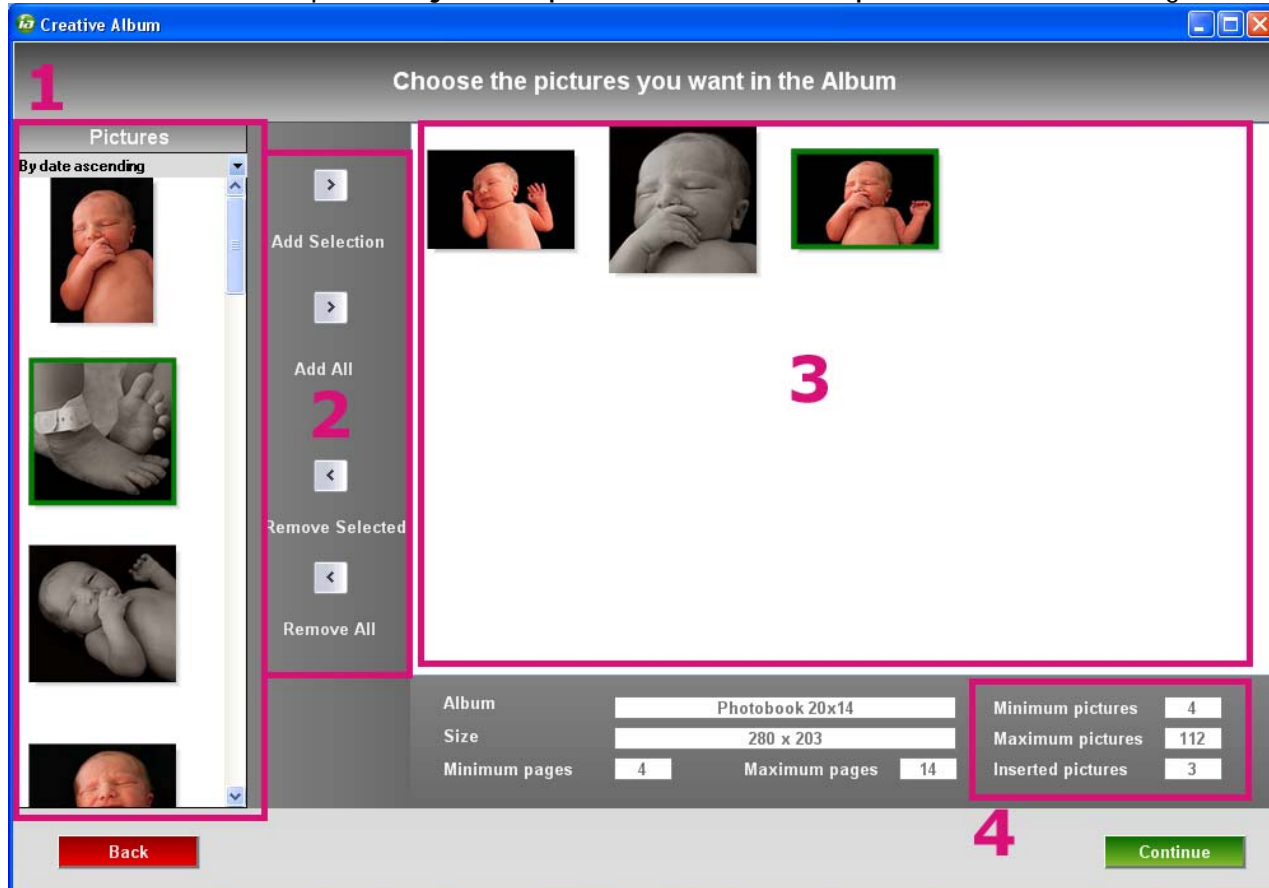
Creative Album

Choose the pictures you want in the Album

1

Pictures

By date ascending

>

Add Selection

>

Add All

2

<

Remove Selected

<

Remove All

3

| Album | Photobook 20x14 | | |
|---|---|---|---|
| Size | 280 x 203 | | |
| Minimum pages | 4 | Maximum pages | 14 |

| Minimum pictures | 4 |
|---|---|
| Maximum pictures | 112 |
| Inserted pictures | 3 |

4

Back

Continue